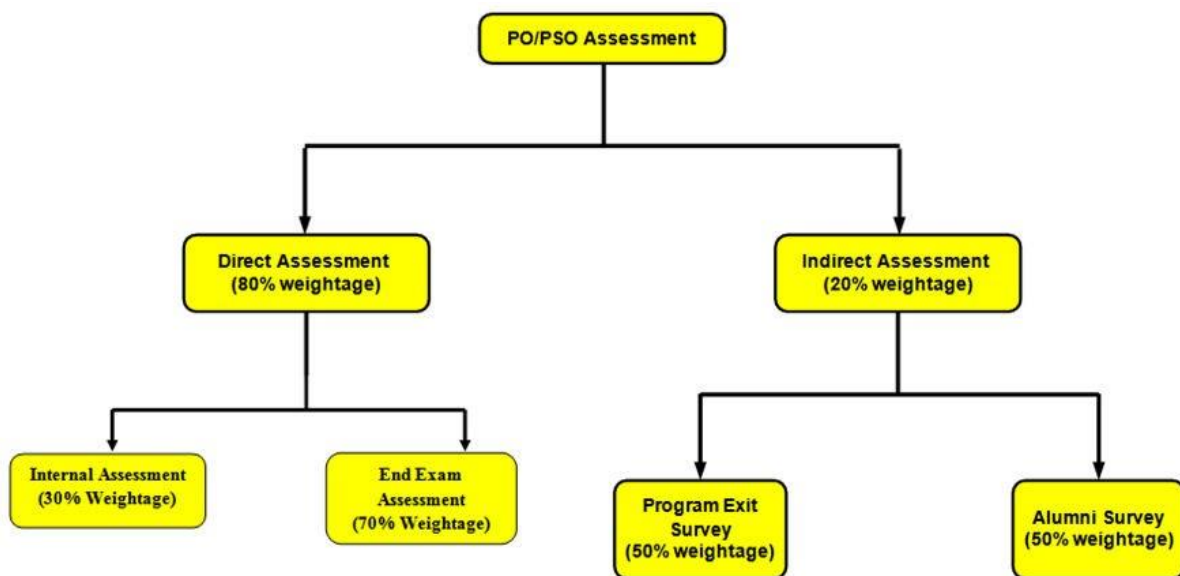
PO/PSO Assessment

Direct Assessment
(80% weightage)

Indirect Assessment
(20% weightage)

Internal Assessment
(30% Weightage)

End Exam
Assessment
(70% Weightage)

Program Exit
Survey
(50% weightage)

Alumni Survey
(50% weightage)